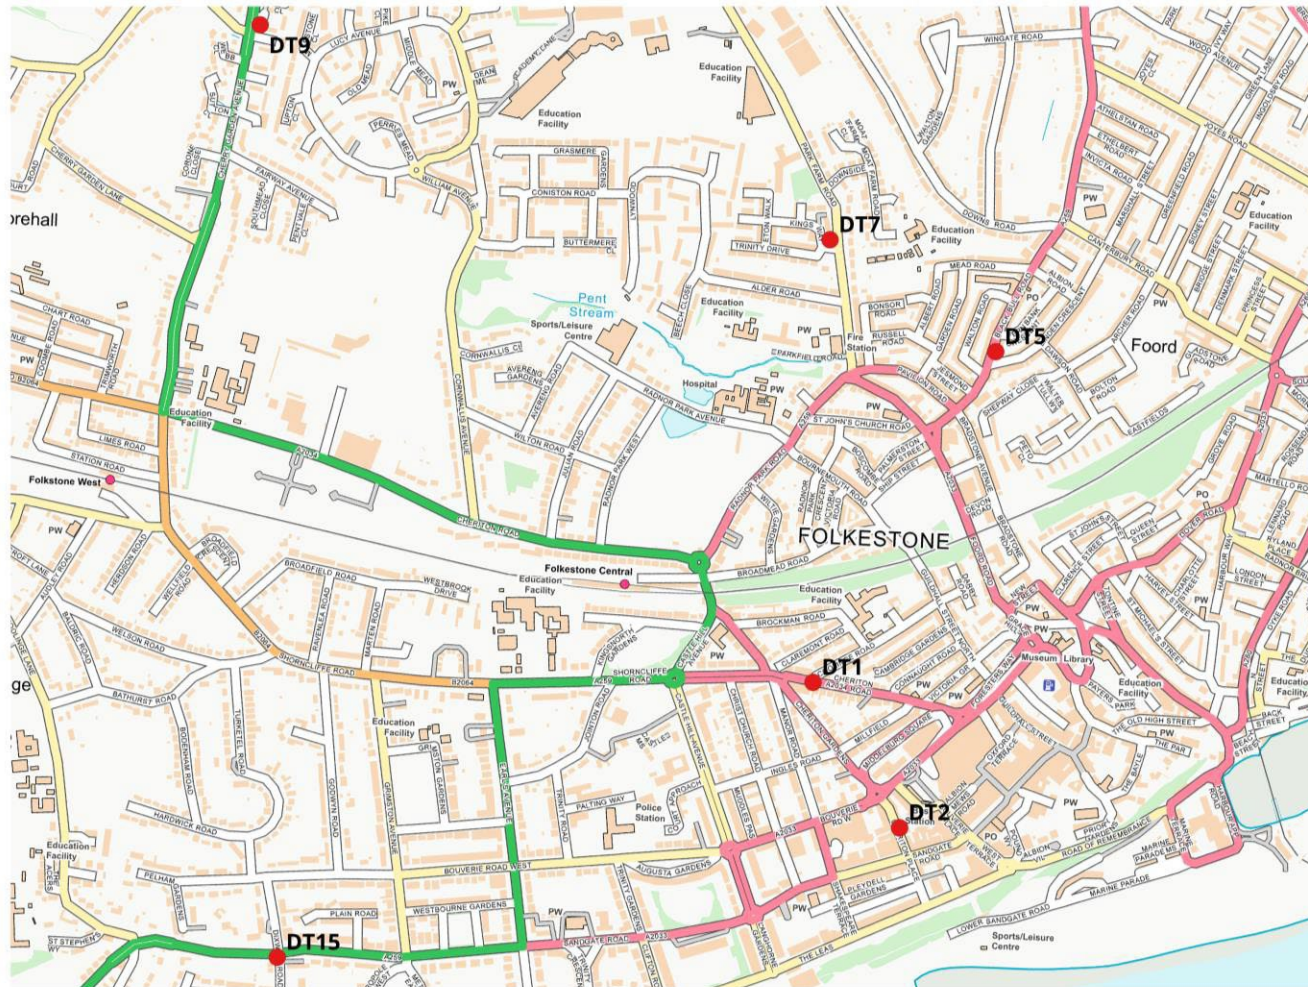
DT9
LUCY AVENUE
ACADEMY LANE
Education Facility
Education Facility
WINGATE ROAD
GRASMERE
CONISTON ROAD
BUTTERMERE
DT7
KINGS
TRINITY DRIVE
Education Facility
DOWNS ROAD
CHERRY GARDEN LANE
FAIRWAY AVENUE
WILLIAM AVENUE
orehall
Pent Stream
Sports/Leisure Centre
Education Facility
ALDER ROAD
MEAD ROAD
DT5
Foord
CHART ROAD
PW
CORNWALLIS AVENUE
Fire Station
PARKFIELD ROAD
Hospital
RADNOR PARK AVENUE
Education Facility
ST JOHN'S CHURCH ROAD
LIMES ROAD
STATION ROAD
Folkestone West
CHERITON ROAD
FOLKESTONE
EASTFIELDS
Folkestone Central
Education Facility
BROADFIELD ROAD
WESTBROOK DRIVE
BROADMEAD ROAD
Education Facility
WILSON ROAD
SHORNCLIFFE ROAD
BROCKMAN ROAD
DT1
CHERITON ROAD
Museum
Library
ge
BATHURST ROAD
Education Facility
Education Facility
Education Facility
HARDWICK ROAD
Police Station
DT2
OLD HIGH STREET
Education Facility
BOUVERIE ROAD WEST
AUGUSTA GARDENS
PLEYDELL GARDENS
PELHAM GARDENS
PLAIN ROAD
WESTBOURNE GARDENS
DT15
SANDGATE ROAD
THE LEAS
LOWER SANDGATE ROAD
Sports/Leisure Centre
MARINE PARADE
ROAD OF REMEMBRANCE